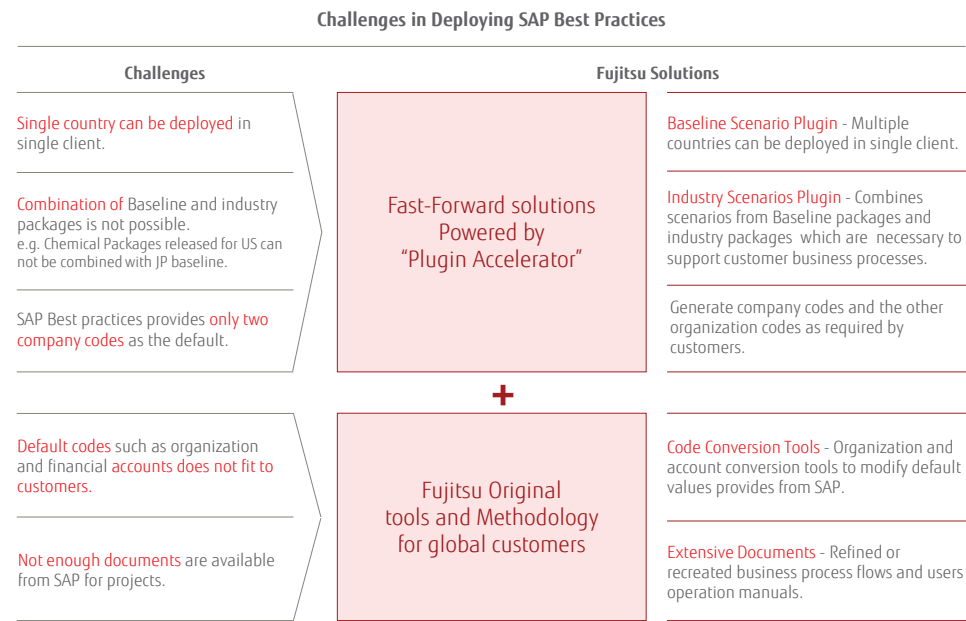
Challenges in Deploying SAP Best Practices

Challenges

Fujitsu Solutions

Single country can be deployed in single client.

Combination of Baseline and industry packages is not possible.
e.g. Chemical Packages released for US can not be combined with JP baseline.

SAP Best practices provides only two company codes as the default.

Fast-Forward solutions Powered by "Plugin Accelerator"

Baseline Scenario Plugin - Multiple countries can be deployed in single client.

Industry Scenarios Plugin - Combines scenarios from Baseline packages and industry packages which are necessary to support customer business processes.

Generate company codes and the other organization codes as required by customers.

+

Default codes such as organization and financial accounts does not fit to customers.

Not enough documents are available from SAP for projects.

Fujitsu Original tools and Methodology for global customers

Code Conversion Tools - Organization and account conversion tools to modify default values provides from SAP.

Extensive Documents - Refined or recreated business process flows and users operation manuals.